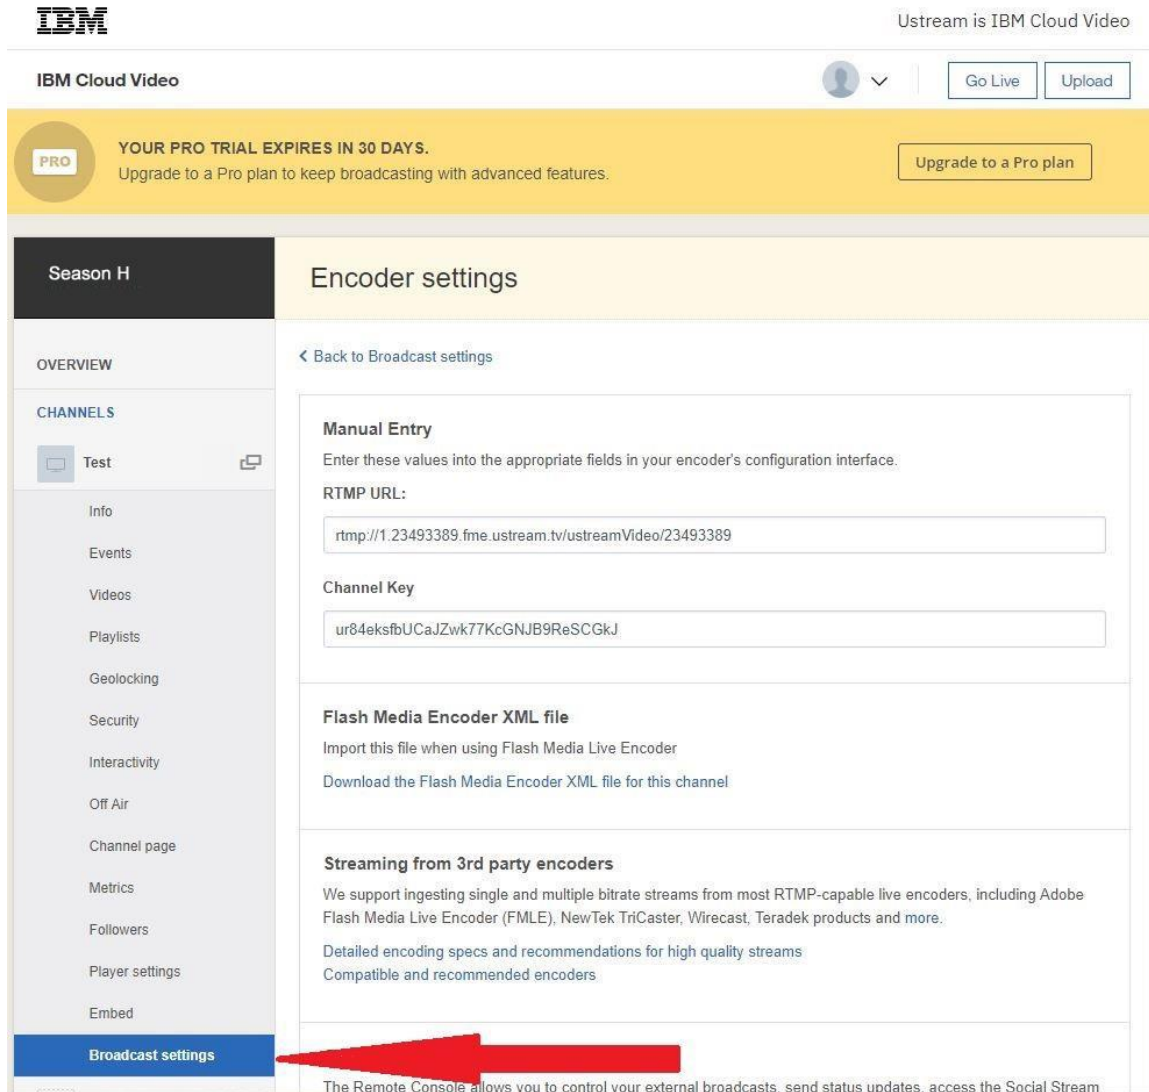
IBM

Ustream is IBM Cloud Video

IBM Cloud Video

Go Live

Upload

PRO

YOUR PRO TRIAL EXPIRES IN 30 DAYS.
Upgrade to a Pro plan to keep broadcasting with advanced features.

Upgrade to a Pro plan

Season H

Encoder settings

OVERVIEW

CHANNELS

Test

Info

Events

Videos

Playlists

Geolocking

Security

Interactivity

Off Air

Channel page

Metrics

Followers

Player settings

Embed

Broadcast settings

‹ Back to Broadcast settings

Manual Entry

Enter these values into the appropriate fields in your encoder's configuration interface.

RTMP URL:

rtmp://1.23493389.fme.ustream.tv/ustreamVideo/23493389

Channel Key

ur84eksfbUCaJZwk77KcGNJB9ReSCGkJ

Flash Media Encoder XML file

Import this file when using Flash Media Live Encoder

Download the Flash Media Encoder XML file for this channel

Streaming from 3rd party encoders

We support ingesting single and multiple bitrate streams from most RTMP-capable live encoders, including Adobe Flash Media Live Encoder (FMLE), NewTek TriCaster, Wirecast, Teradek products and more.

Detailed encoding specs and recommendations for high quality streams
Compatible and recommended encoders

The Remote Console allows you to control your external broadcasts, send status updates, access the Social Stream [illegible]